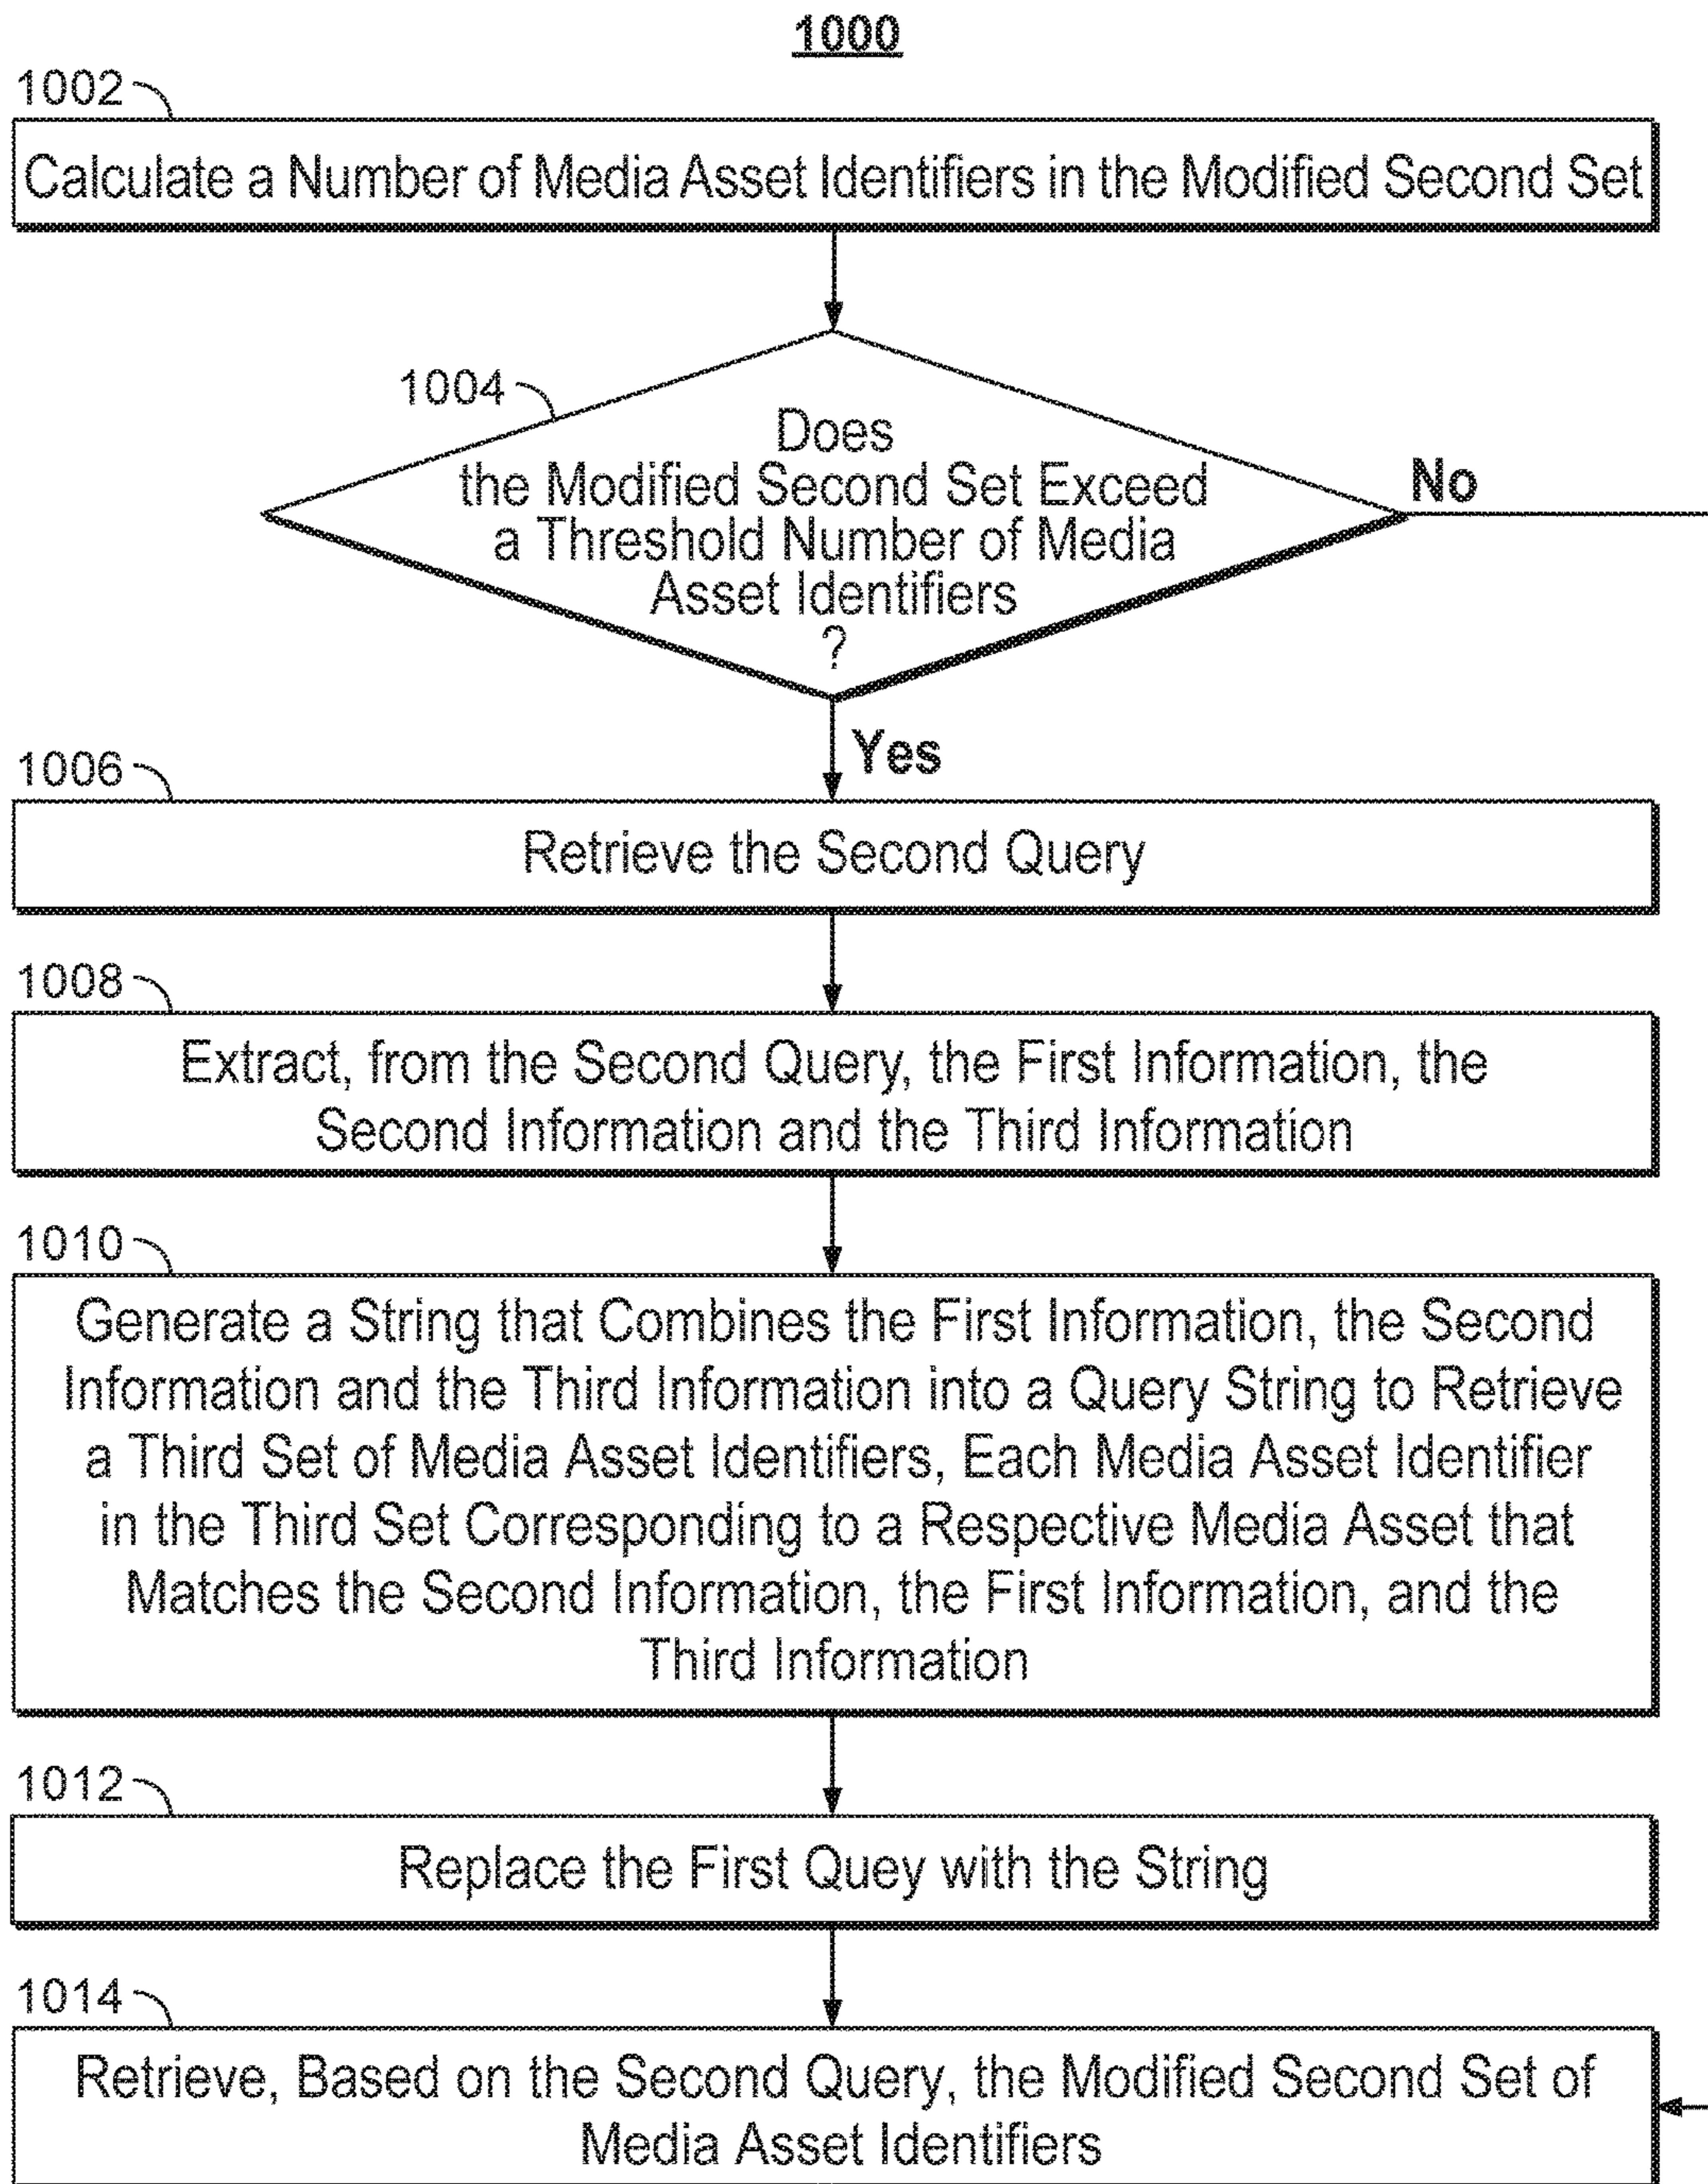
1000

1002

Calculate a Number of Media Asset Identifiers in the Modified Second Set

1004

Does the Modified Second Set Exceed a Threshold Number of Media Asset Identifiers ?

No

Yes

1006

Retrieve the Second Query

1008

Extract, from the Second Query, the First Information, the Second Information and the Third Information

1010

Generate a String that Combines the First Information, the Second Information and the Third Information into a Query String to Retrieve a Third Set of Media Asset Identifiers, Each Media Asset Identifier in the Third Set Corresponding to a Respective Media Asset that Matches the Second Information, the First Information, and the Third Information

1012

Replace the First Quey with the String

1014

Retrieve, Based on the Second Query, the Modified Second Set of Media Asset Identifiers